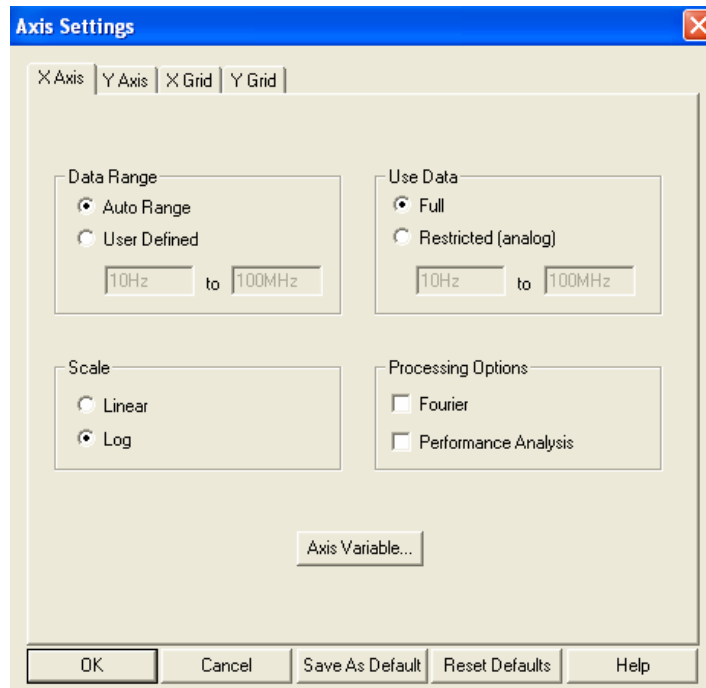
Axis Settings

X Axis | Y Axis | X Grid | Y Grid

Data Range
Auto Range
User Defined
10Hz to 100MHz

Use Data
Full
Restricted (analog)
10Hz to 100MHz

Scale
Linear
Log

Processing Options
Fourier
Performance Analysis

Axis Variable...

OK | Cancel | Save As Default | Reset Defaults | Help